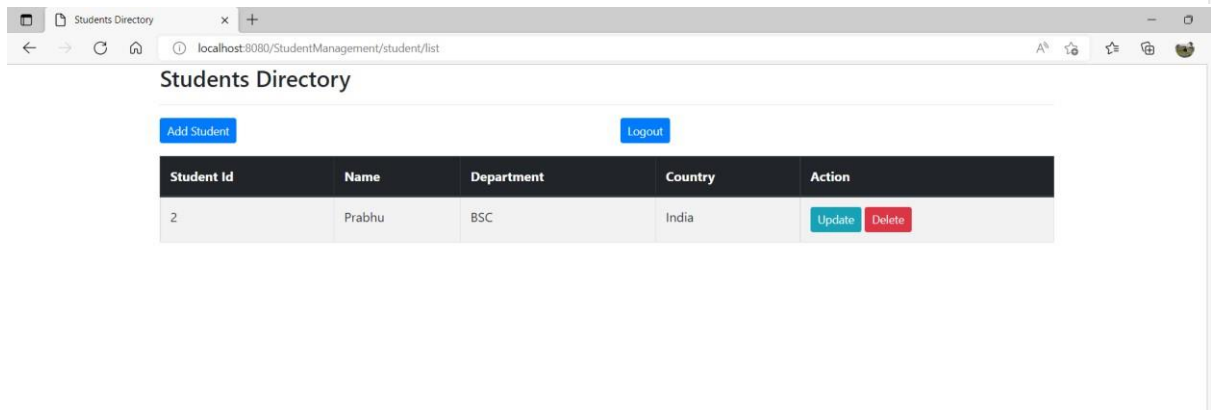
Students Directory

localhost:8080/StudentManagement/student/list

Students Directory

Add Student

Logout

| Student Id | Name | Department | Country | Action |
|---|---|---|---|---|
| 2 | Prabhu | BSC | India | Update Delete |